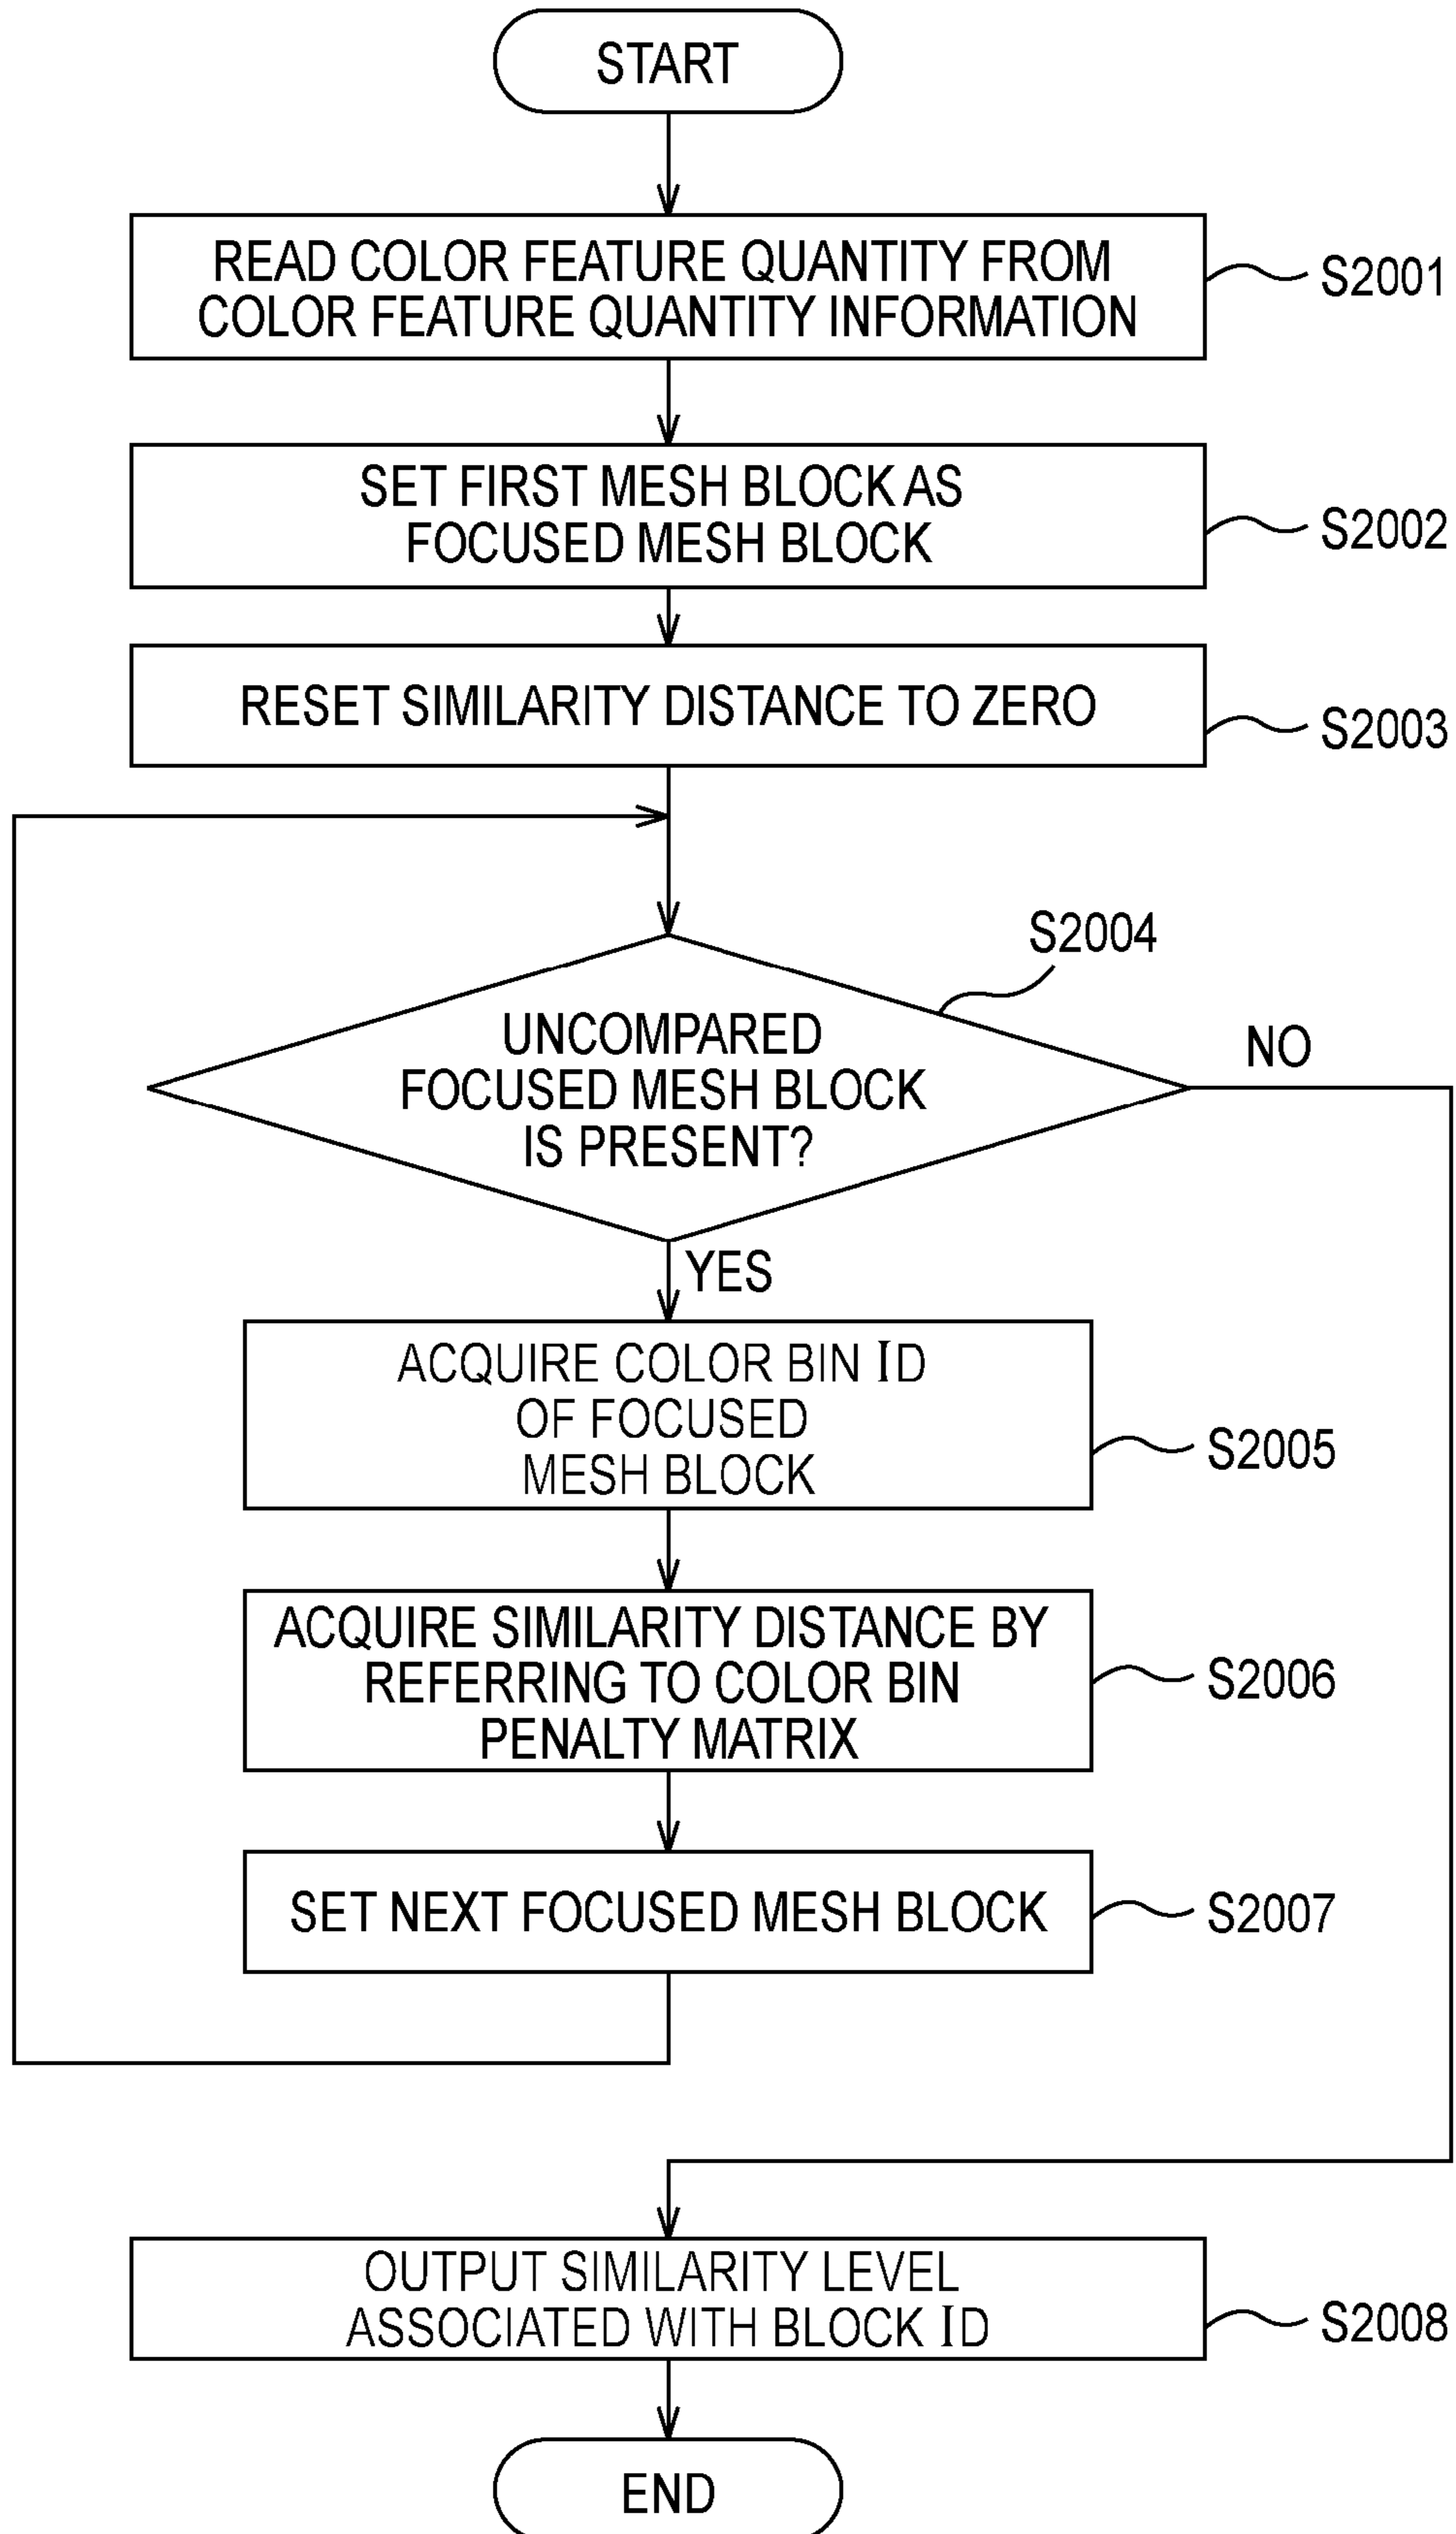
START

READ COLOR FEATURE QUANTITY FROM COLOR FEATURE QUANTITY INFORMATION

S2001

SET FIRST MESH BLOCK AS FOCUSED MESH BLOCK

S2002

RESET SIMILARITY DISTANCE TO ZERO

S2003

S2004

UNCOMPARED FOCUSED MESH BLOCK IS PRESENT?

NO

YES

ACQUIRE COLOR BIN ID OF FOCUSED MESH BLOCK

S2005

ACQUIRE SIMILARITY DISTANCE BY REFERRING TO COLOR BIN PENALTY MATRIX

S2006

SET NEXT FOCUSED MESH BLOCK

S2007

OUTPUT SIMILARITY LEVEL ASSOCIATED WITH BLOCK ID

S2008

END